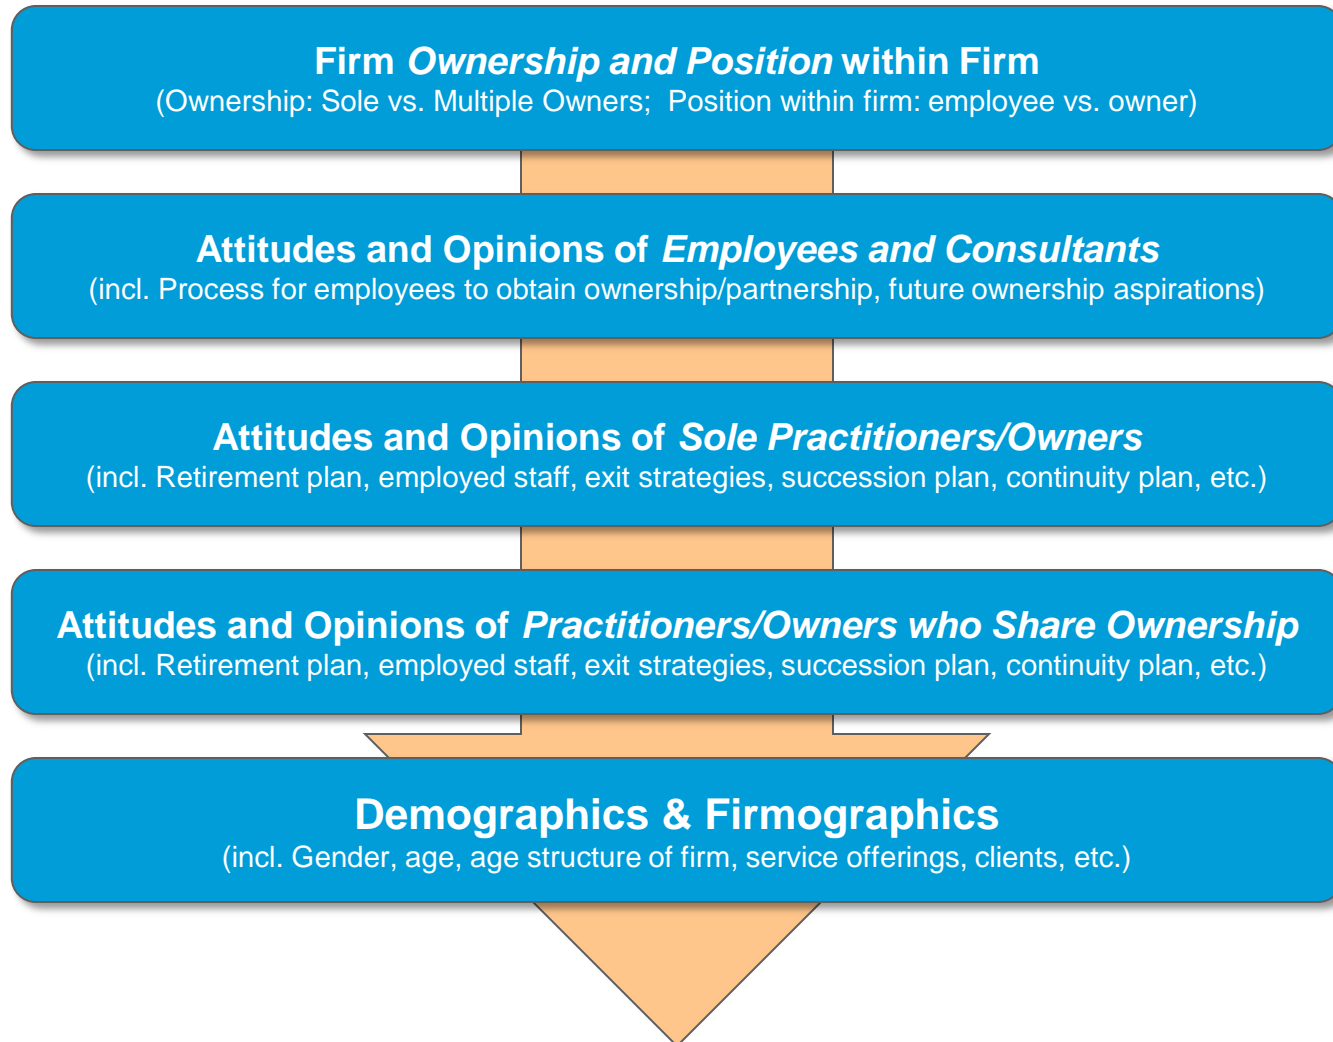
Firm Ownership and Position within Firm
(Ownership: Sole vs. Multiple Owners; Position within firm: employee vs. owner)

Attitudes and Opinions of Employees and Consultants
(incl. Process for employees to obtain ownership/partnership, future ownership aspirations)

Attitudes and Opinions of Sole Practitioners/Owners
(incl. Retirement plan, employed staff, exit strategies, succession plan, continuity plan, etc.)

Attitudes and Opinions of Practitioners/Owners who Share Ownership
(incl. Retirement plan, employed staff, exit strategies, succession plan, continuity plan, etc.)

Demographics & Firmographics
(incl. Gender, age, age structure of firm, service offerings, clients, etc.)